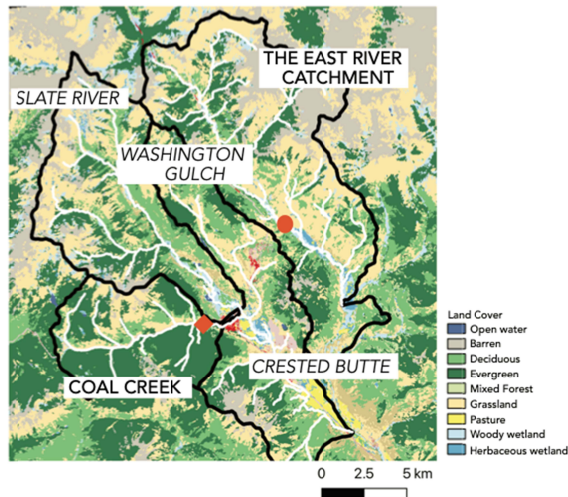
THE EAST RIVER CATCHMENT

SLATE RIVER

WASHINGTON GULCH

CRESTED BUTTE

COAL CREEK

Land Cover
Open water
Barren
Deciduous
Evergreen
Mixed Forest
Grassland
Pasture
Woody wetland
Herbaceous wetland

0 2.5 5 km